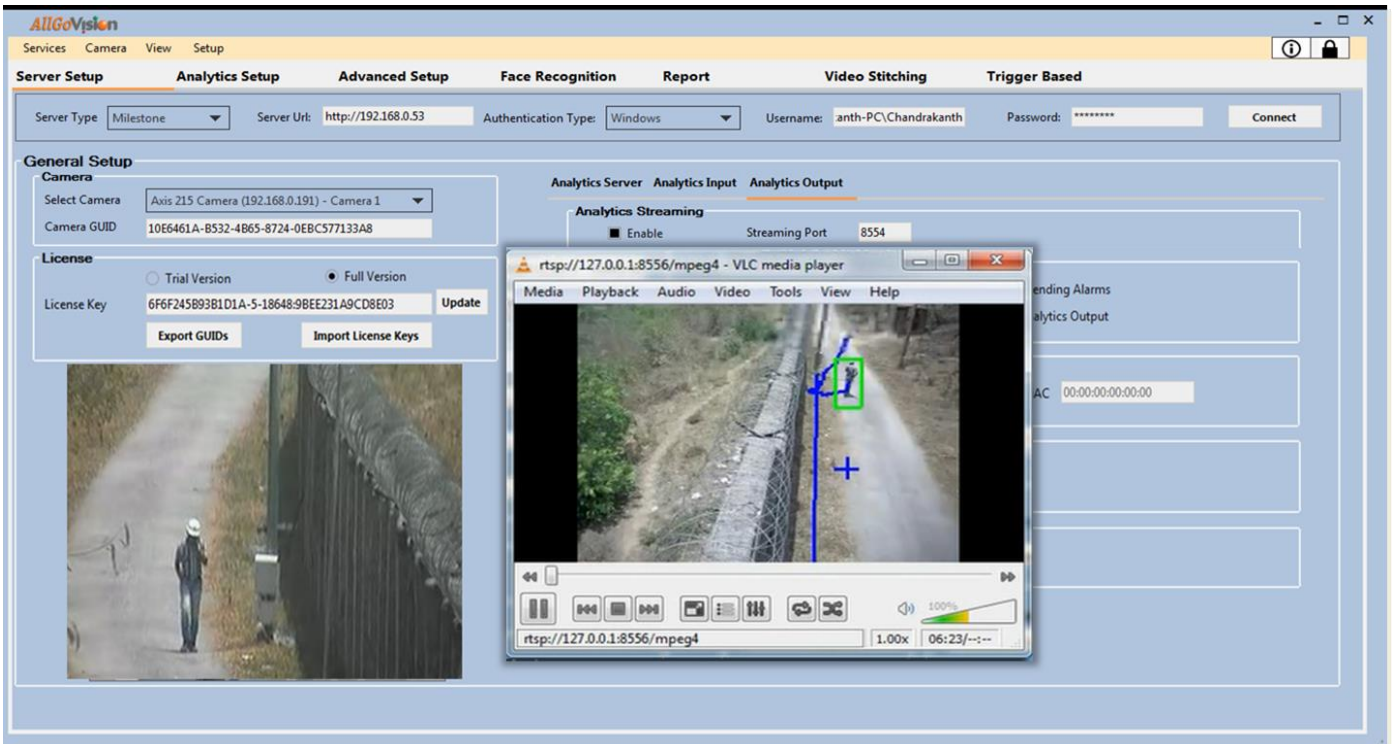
AllGoVision

Services Camera View Setup

Server Setup Analytics Setup Advanced Setup Face Recognition Report Video Stitching Trigger Based

Server Type Milestone Server Url: http://192.168.0.53 Authentication Type: Windows Username: anth-PC\Chandrakanth Password: ******** Connect

General Setup

Camera

Select Camera Axis 215 Camera (192.168.0.191) - Camera 1

Camera GUID 10E6461A-B532-4B65-8724-0EBC577133A8

License

Trial Version Full Version

License Key 6F6F245B93B1D1A-5-18648:9BEE231A9CD8E03 Update

Export GUIDs Import License Keys

Analytics Server Analytics Input Analytics Output

Analytics Streaming

Enable Streaming Port 8554

ending Alarms

alytics Output

AC 00:00:00:00:00:00

rtsp://127.0.0.1:8556/mpeg4 - VLC media player

Media Playback Audio Video Tools View Help

100%

rtsp://127.0.0.1:8556/mpeg4 1.00x 06:23/--:--